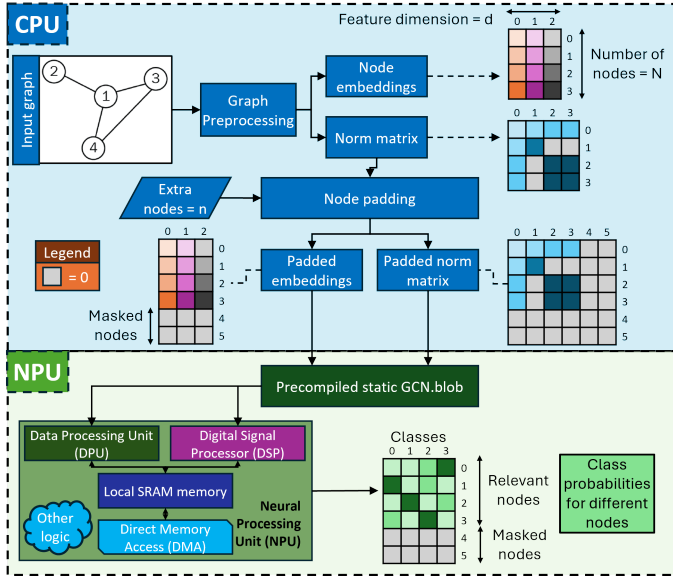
CPU

Feature dimension = d

0 1 2

0
1
2
3

Number of nodes = N

Input graph

2
1
3
4

Graph Preprocessing

Node embeddings

Norm matrix

0 1 2 3

0
1
2
3

Extra nodes = n

Node padding

Legend

= 0

0 1 2

0
1
2
3
4
5

Masked nodes

Padded embeddings

Padded norm matrix

0 1 2 3 4 5

0
1
2
3
4
5

NPU

Precompiled static GCN.blob

Data Processing Unit (DPU)

Digital Signal Processor (DSP)

Local SRAM memory

Other logic

Direct Memory Access (DMA)

Neural Processing Unit (NPU)

Classes

0 1 2 3

0
1
2
3
4
5

Relevant nodes

Masked nodes

Class probabilities for different nodes